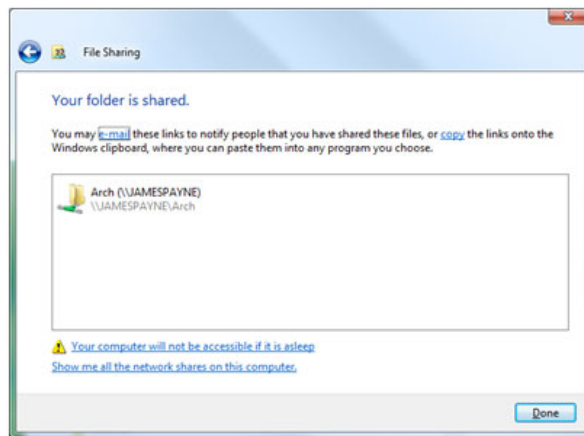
File Sharing

Your folder is shared.

You may e-mail these links to notify people that you have shared these files, or copy the links onto the Windows clipboard, where you can paste them into any program you choose.

Arch (\\JAMESPAYNE)
\\JAMESPAYNE\Arch

Your computer will not be accessible if it is asleep

Show me all the network shares on this computer.

Done